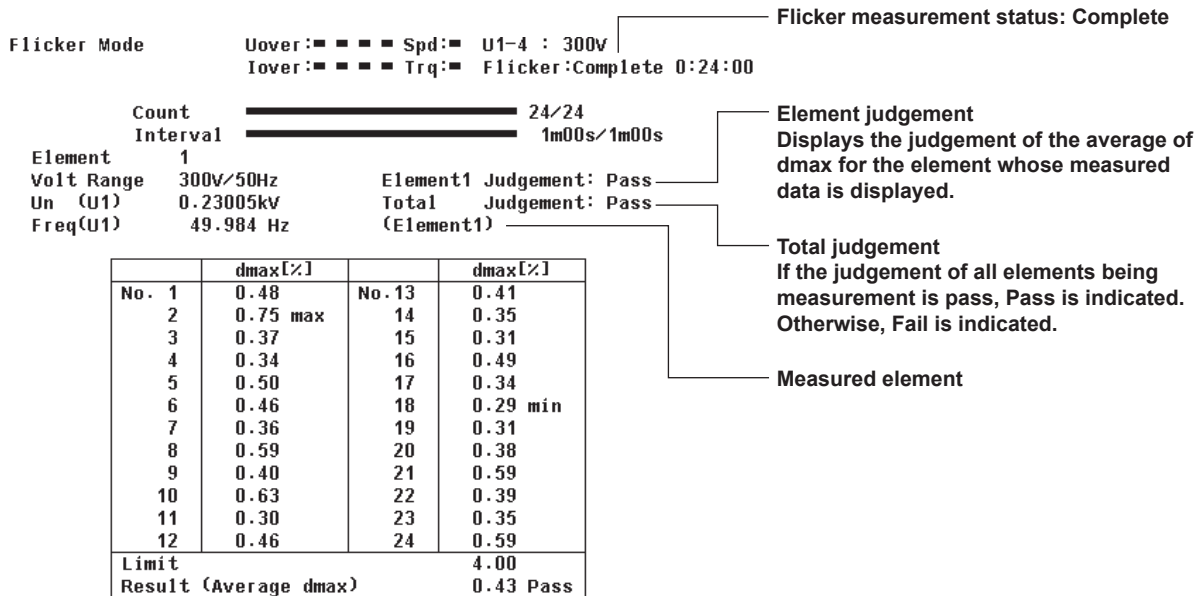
Flicker Mode Uover:■ ■ ■ ■ Spd:■ U1-4 : 300V
Iover:■ ■ ■ ■ Trq:■ Flicker:Complete 0:24:00

Flicker measurement status: Complete

Count 24/24
Interval 1m00s/1m00s
Element 1
Volt Range 300V/50Hz
Un (U1) 0.23005kV
Freq(U1) 49.984 Hz

Element1 Judgement: Pass
Total Judgement: Pass
(Element1)

Element judgement
Displays the judgement of the average of dmax for the element whose measured data is displayed.

Total judgement
If the judgement of all elements being measurement is pass, Pass is indicated. Otherwise, Fail is indicated.

Measured element

| | dmax[%] | | dmax[%] |
|---|---|---|---|
| No. 1 | 0.48 | No.13 | 0.41 |
| 2 | 0.75 max | 14 | 0.35 |
| 3 | 0.37 | 15 | 0.31 |
| 4 | 0.34 | 16 | 0.49 |
| 5 | 0.50 | 17 | 0.34 |
| 6 | 0.46 | 18 | 0.29 min |
| 7 | 0.36 | 19 | 0.31 |
| 8 | 0.59 | 20 | 0.38 |
| 9 | 0.40 | 21 | 0.59 |
| 10 | 0.63 | 22 | 0.39 |
| 11 | 0.30 | 23 | 0.35 |
| 12 | 0.46 | 24 | 0.59 |
| Limit | | | 4.00 |
| Result (Average dmax) | | | 0.43 Pass |